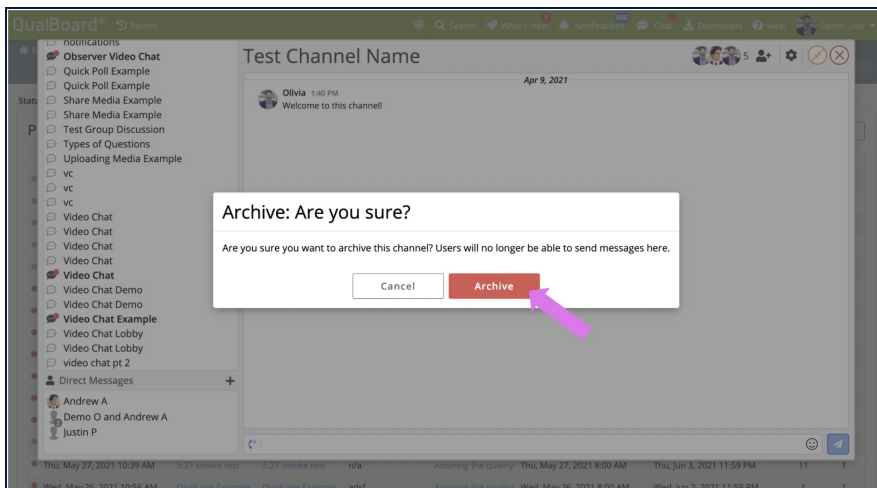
QualBoard® Recent

Search What's New Notifications Chat Downloads Help Demo User

notifications
Observer Video Chat
Quick Poll Example
Quick Poll Example
Share Media Example
Share Media Example
Test Group Discussion
Types of Questions
Uploading Media Example
vc
vc
vc
Video Chat
Video Chat
Video Chat
Video Chat
Video Chat
Video Chat Demo
Video Chat Demo
Video Chat Example
Video Chat Lobby
Video Chat Lobby
video chat pt 2

Direct Messages
Andrew A
Demo O and Andrew A
Justin P

Test Channel Name

5

Apr 9, 2021

Olivia 1:40 PM
Welcome to this channel!

Archive: Are you sure?

Are you sure you want to archive this channel? Users will no longer be able to send messages here.

Cancel
Archive

Thu, May 27, 2021 10:39 AM 5.27 smoke test 5.27 smoke test n/a Assuring the quality Thu, May 27, 2021 8:00 AM Thu, Jun 3, 2021 11:59 PM 11 1

Wed, May 26, 2021 10:56 AM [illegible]